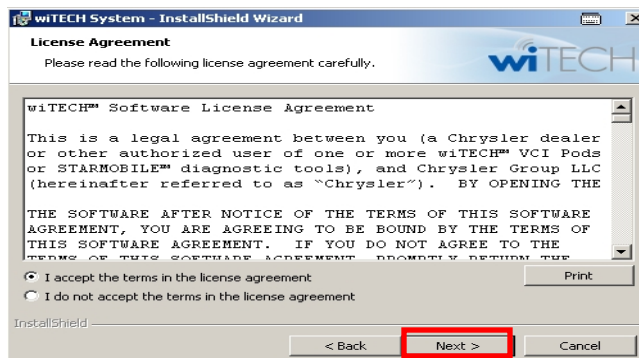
wiTECH System - InstallShield Wizard

License Agreement

Please read the following license agreement carefully.

wiTECH

wiTECH™ Software License Agreement

This is a legal agreement between you (a Chrysler dealer or other authorized user of one or more wiTECH™ VCI Pods or STARMOBILE™ diagnostic tools), and Chrysler Group LLC (hereinafter referred to as "Chrysler"). BY OPENING THE

THE SOFTWARE AFTER NOTICE OF THE TERMS OF THIS SOFTWARE AGREEMENT, YOU ARE AGREEING TO BE BOUND BY THE TERMS OF THIS SOFTWARE AGREEMENT. IF YOU DO NOT AGREE TO THE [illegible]

I accept the terms in the license agreement

I do not accept the terms in the license agreement

Print

InstallShield

< Back

Next >

Cancel